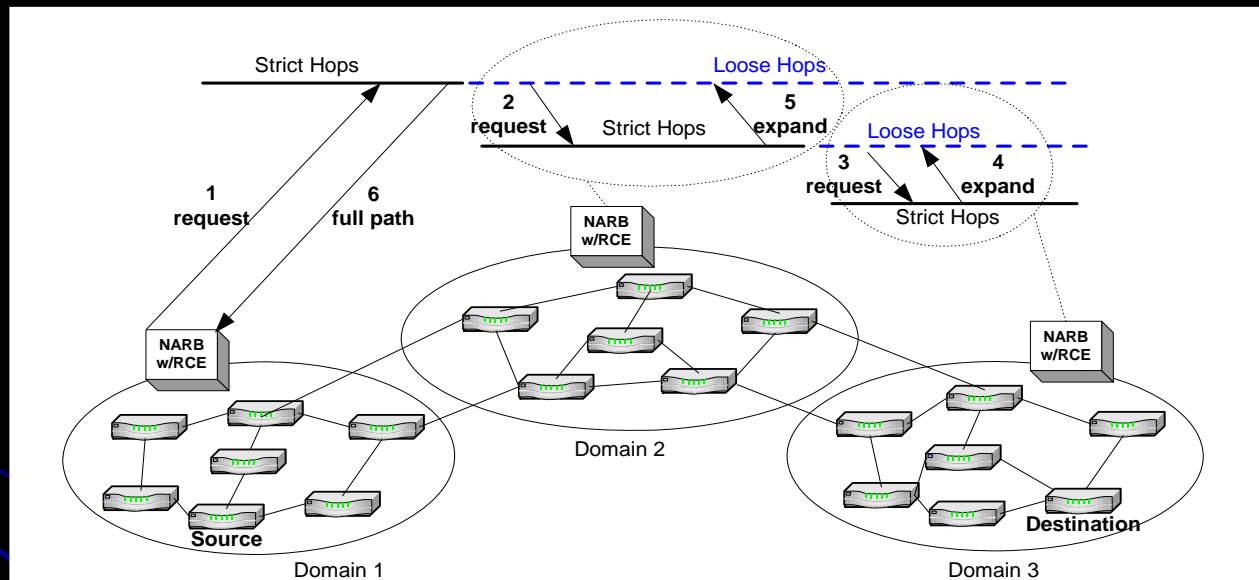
Strict Hops

Loose Hops

2 request

Strict Hops

5 expand

Loose Hops

3 request

4 expand

Strict Hops

1 request

6 full path

NARB w/RCE

NARB w/RCE

NARB w/RCE

Domain 2

Source

Destination

Domain 1

Domain 3